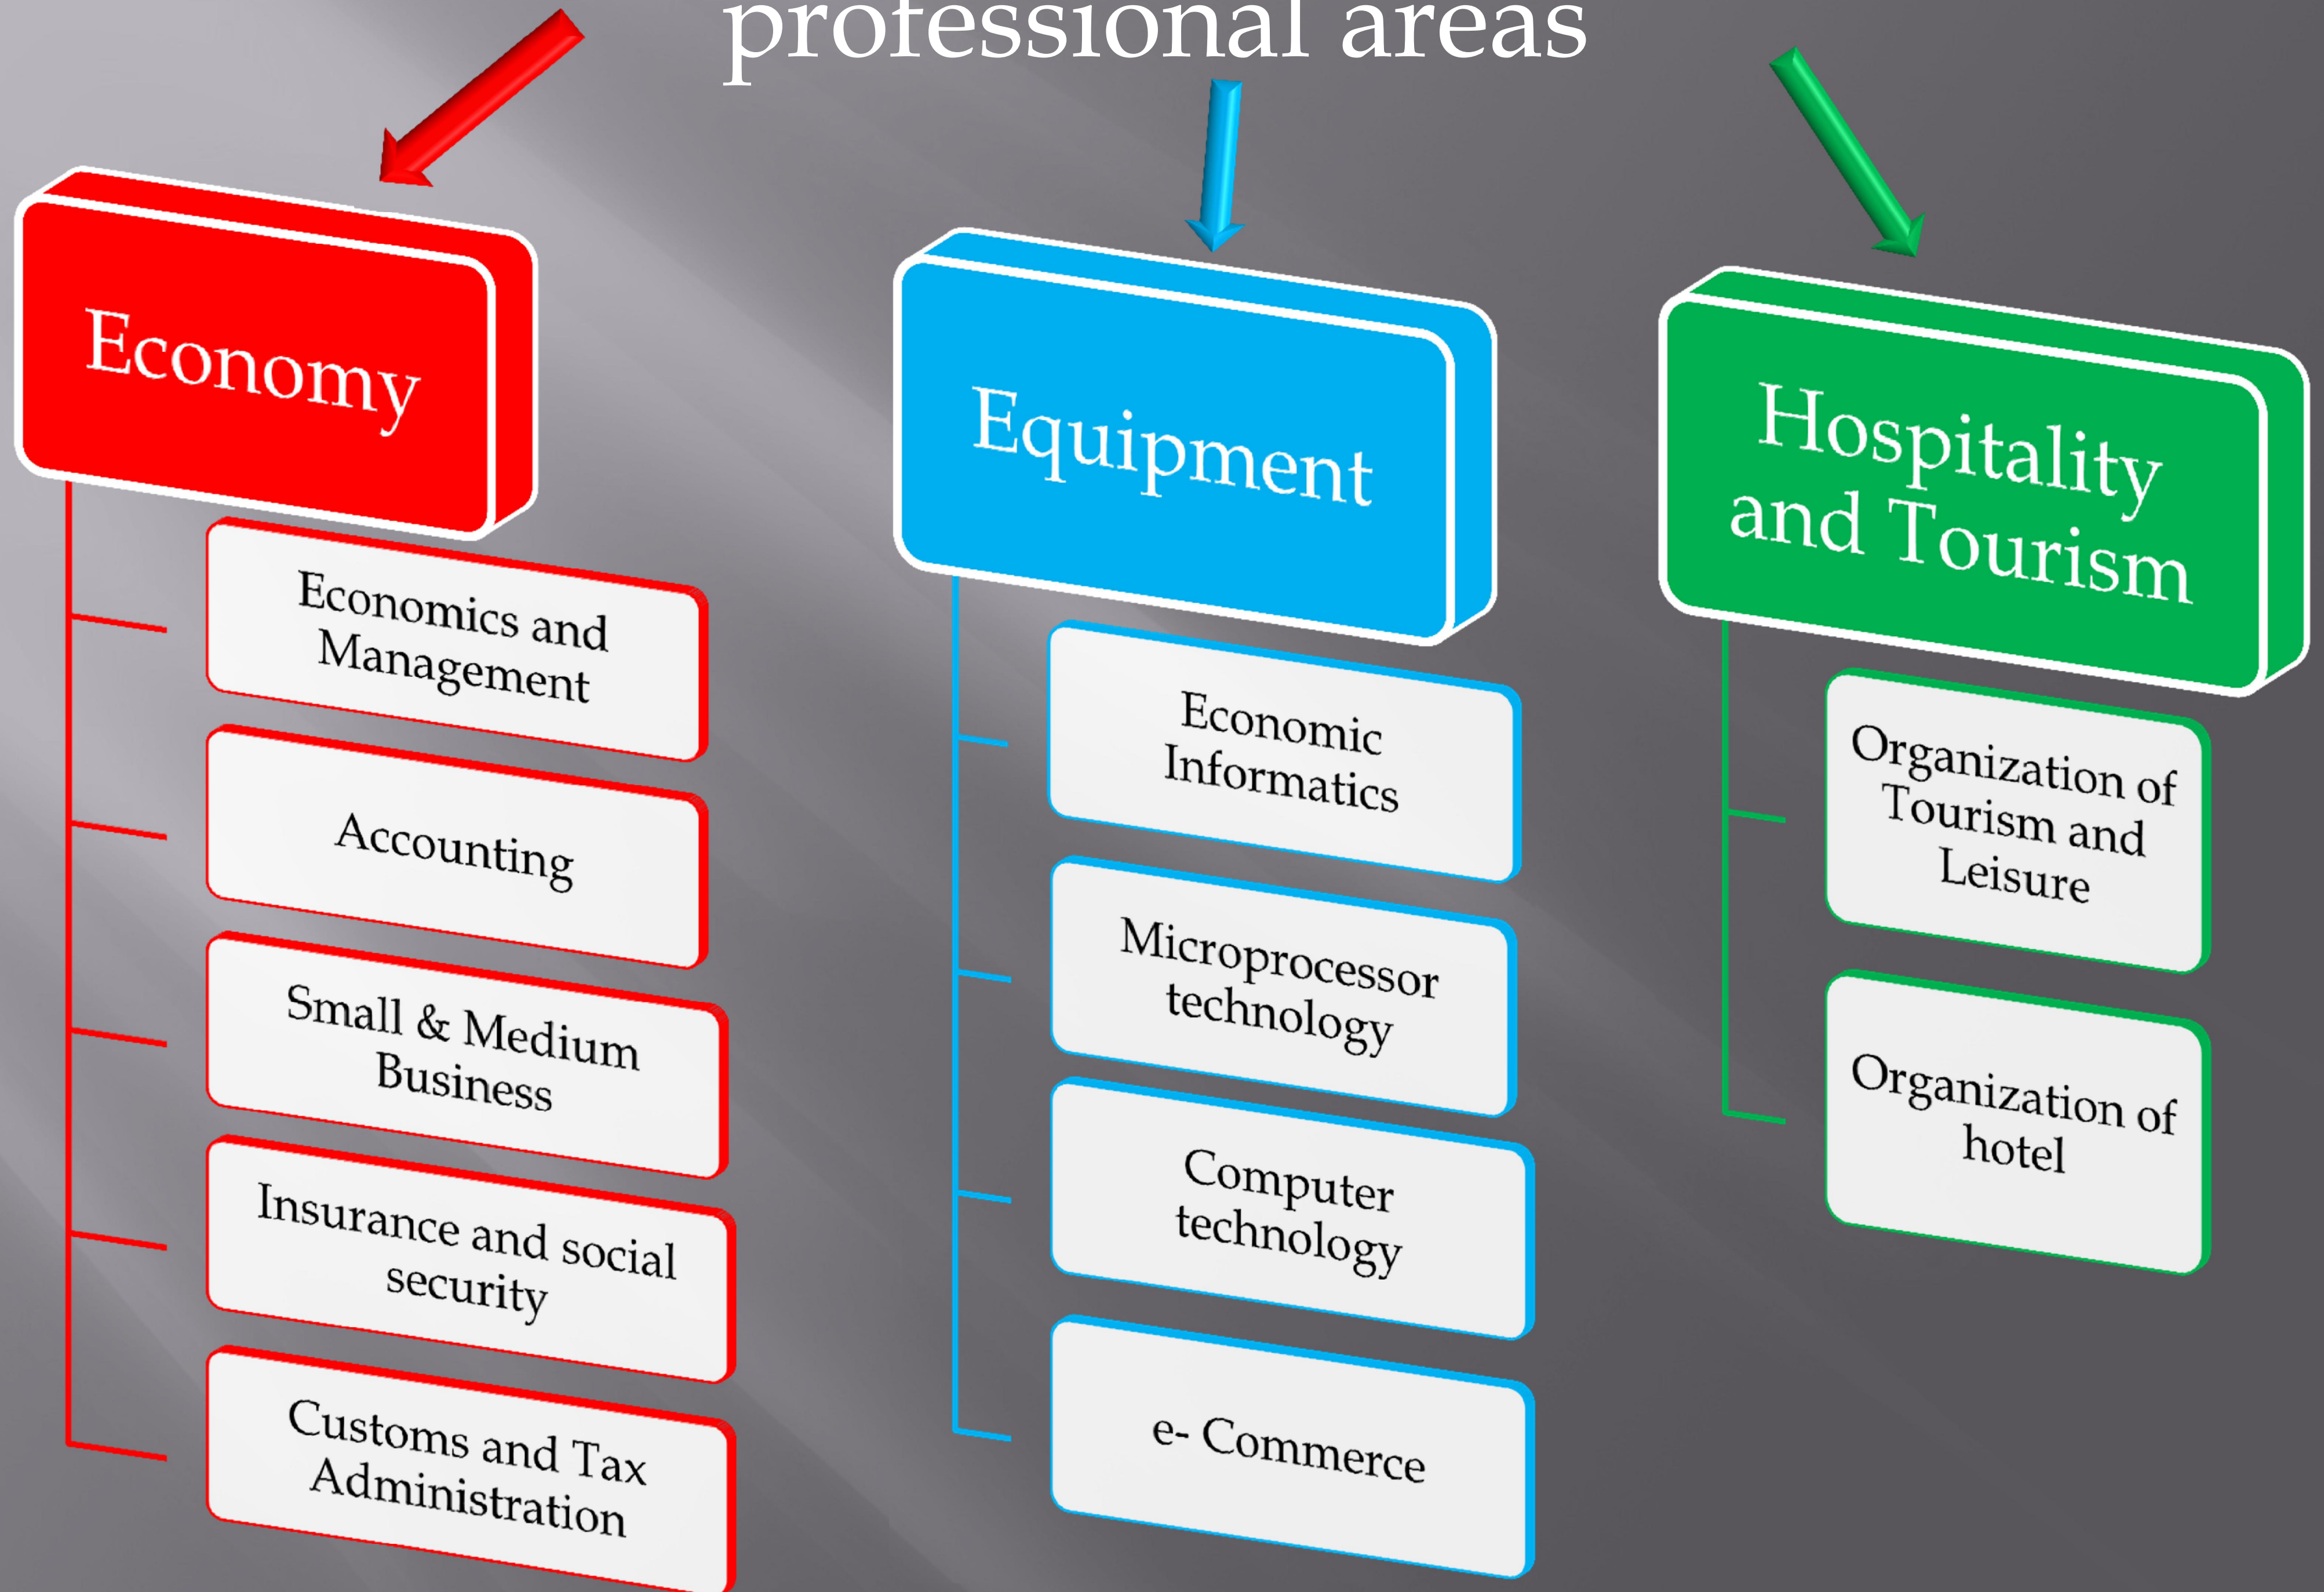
professional areas

Economy

Economics and Management

Accounting

Small & Medium Business

Insurance and social security

Customs and Tax Administration

Equipment

Economic Informatics

Microprocessor technology

Computer technology

e- Commerce

Hospitality and Tourism

Organization of Tourism and Leisure

Organization of hotel